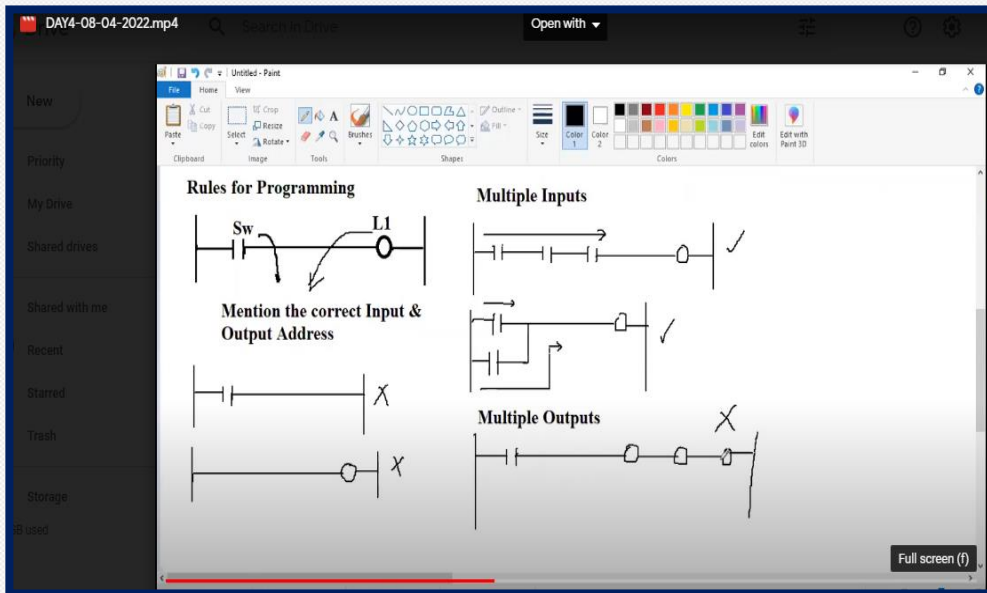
DAY4-08-04-2022.mp4

Search in Drive

Open with

New

Priority

My Drive

Shared drives

Shared with me

Recent

Starred

Trash

Storage

B used

Untitled - Paint

File Home View

Paste Cut Copy Clipboard

Select Crop Resize Rotate Image

Tools

Brushes

Outline Fill Shapes

Size

Color 1

Color 2

Colors

Edit colors

Edit with Paint 3D

Rules for Programming

Sw

L1

Mention the correct Input & Output Address

X

X

Multiple Inputs

✓

✓

Multiple Outputs

X

Full screen (f)